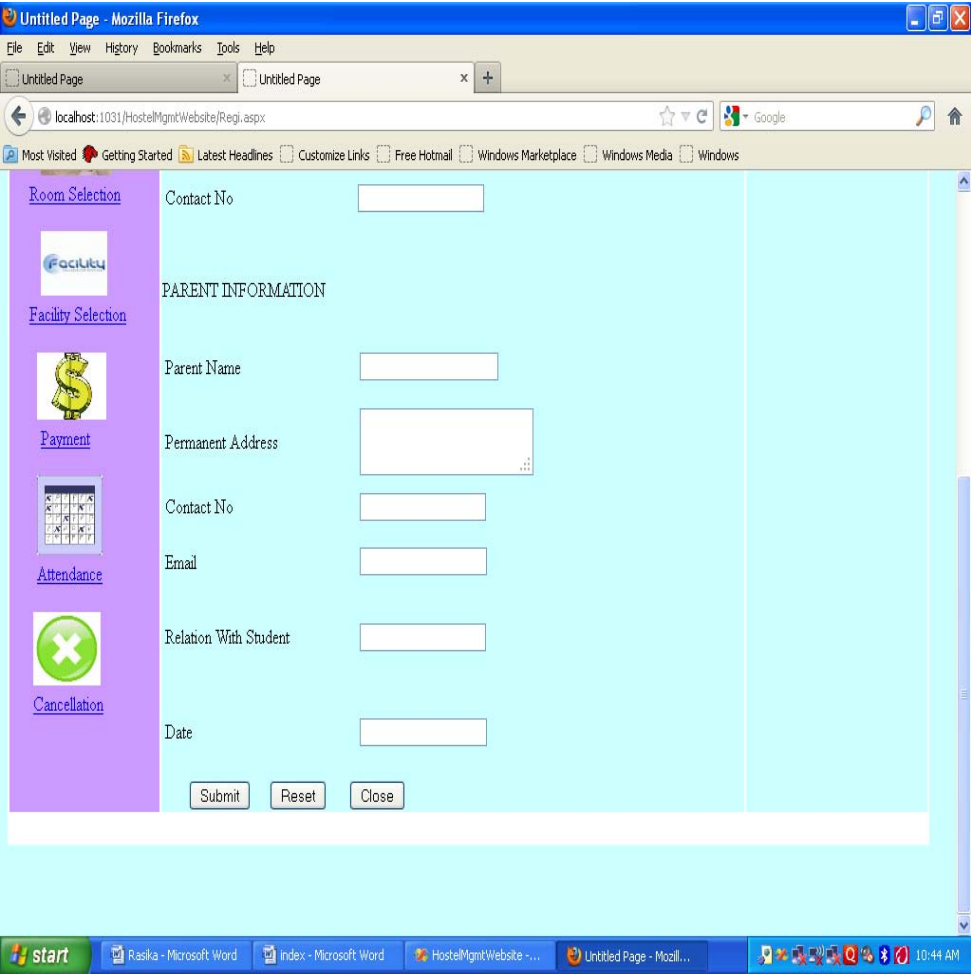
Untitled Page - Mozilla Firefox

File Edit View History Bookmarks Tools Help

Untitled Page | Untitled Page | +

localhost:1031/HostelMgmtWebsite/Regi.aspx

Google

Most Visited | Getting Started | Latest Headlines | Customize Links | Free Hotmail | Windows Marketplace | Windows Media | Windows

Room Selection

Facility

Facility Selection

Payment

Attendance

Cancellation

Contact No

PARENT INFORMATION

Parent Name

Permanent Address

Contact No

Email

Relation With Student

Date

Submit Reset Close

start | Rasika - Microsoft Word | index - Microsoft Word | HostelMgmtWebsite -... | Untitled Page - Mozil... | 10:44 AM